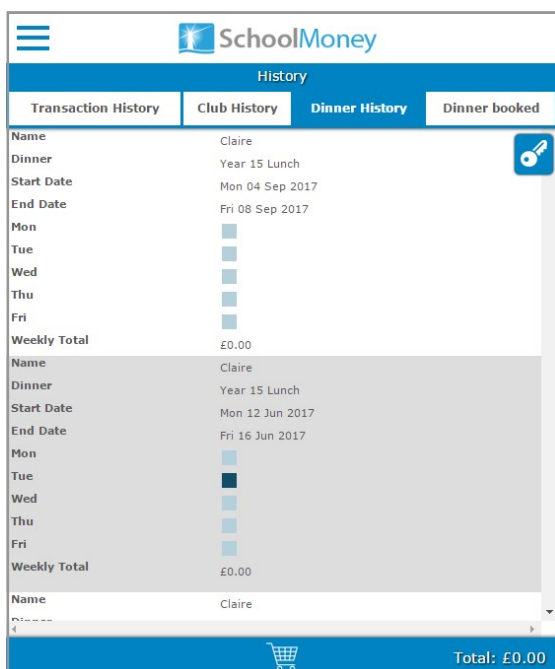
SchoolMoney

History

Transaction History | Club History | Dinner History | Dinner booked

| | |
|---|---|
| Name | Claire |
| Dinner | Year 15 Lunch |
| Start Date | Mon 04 Sep 2017 |
| End Date | Fri 08 Sep 2017 |
| Mon | |
| Tue | |
| Wed | |
| Thu | |
| Fri | |
| Weekly Total | £0.00 |
| Name | Claire |
| Dinner | Year 15 Lunch |
| Start Date | Mon 12 Jun 2017 |
| End Date | Fri 16 Jun 2017 |
| Mon | |
| Tue | |
| Wed | |
| Thu | |
| Fri | |
| Weekly Total | £0.00 |
| Name | Claire |

Total: £0.00